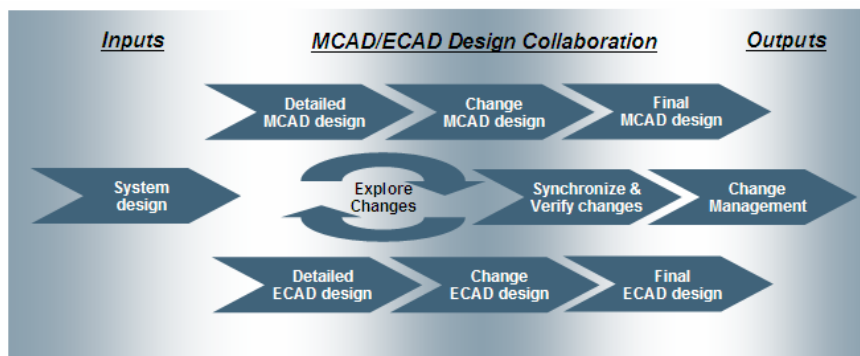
Inputs

MCAD/ECAD Design Collaboration

Outputs

Detailed MCAD design

Change MCAD design

Final MCAD design

System design

Explore Changes

Synchronize & Verify changes

Change Management

Detailed ECAD design

Change ECAD design

Final ECAD design